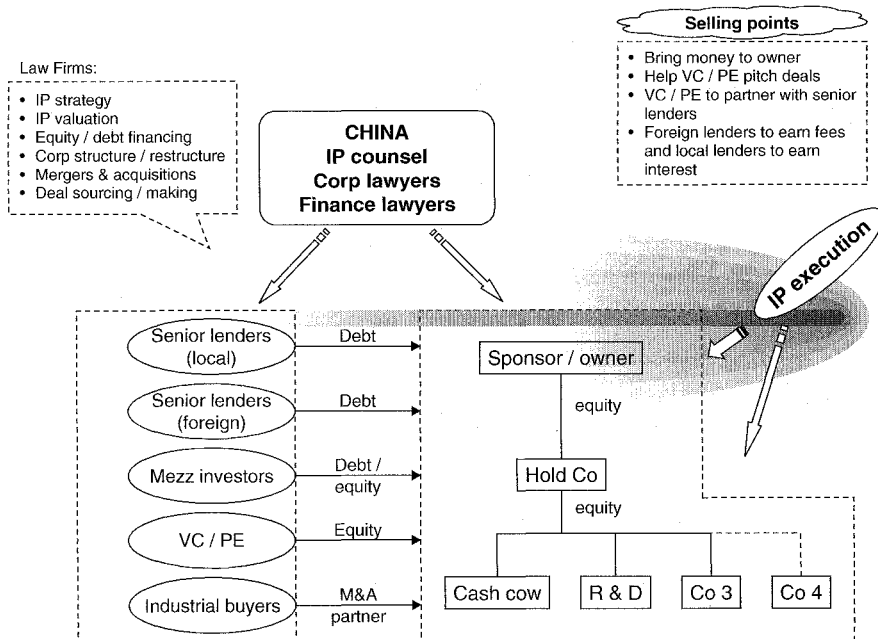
Law Firms:
• IP strategy
• IP valuation
• Equity / debt financing
• Corp structure / restructure
• Mergers & acquisitions
• Deal sourcing / making

CHINA
IP counsel
Corp lawyers
Finance lawyers

Selling points
• Bring money to owner
• Help VC / PE pitch deals
• VC / PE to partner with senior lenders
• Foreign lenders to earn fees and local lenders to earn interest

IP execution

Senior lenders (local)
Debt
Senior lenders (foreign)
Debt
Mezz investors
Debt / equity
VC / PE
Equity
Industrial buyers
M&A partner

Sponsor / owner
equity
Hold Co
equity
Cash cow
R & D
Co 3
Co 4